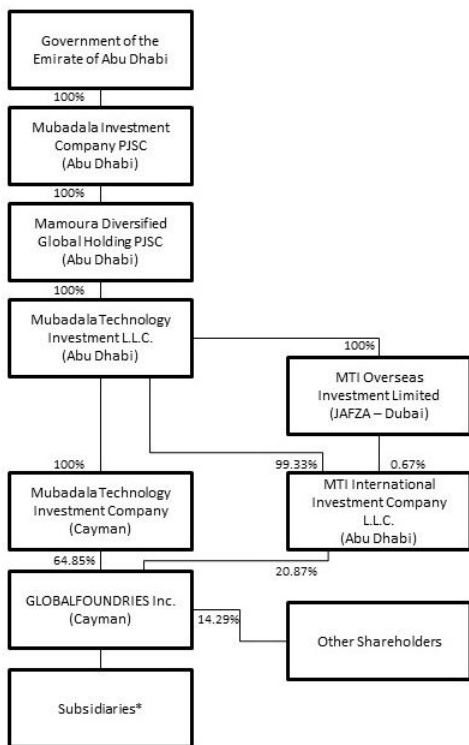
Government of the Emirate of Abu Dhabi

100%

Mubadala Investment Company PJSC (Abu Dhabi)

100%

Mamoura Diversified Global Holding PJSC (Abu Dhabi)

100%

Mubadala Technology Investment L.L.C. (Abu Dhabi)

100%

MTI Overseas Investment Limited (JAFZA – Dubai)

100%

99.33%

0.67%

Mubadala Technology Investment Company (Cayman)

MTI International Investment Company L.L.C. (Abu Dhabi)

64.85%

20.87%

GLOBALFOUNDRIES Inc. (Cayman)

14.29%

Other Shareholders

Subsidiaries*